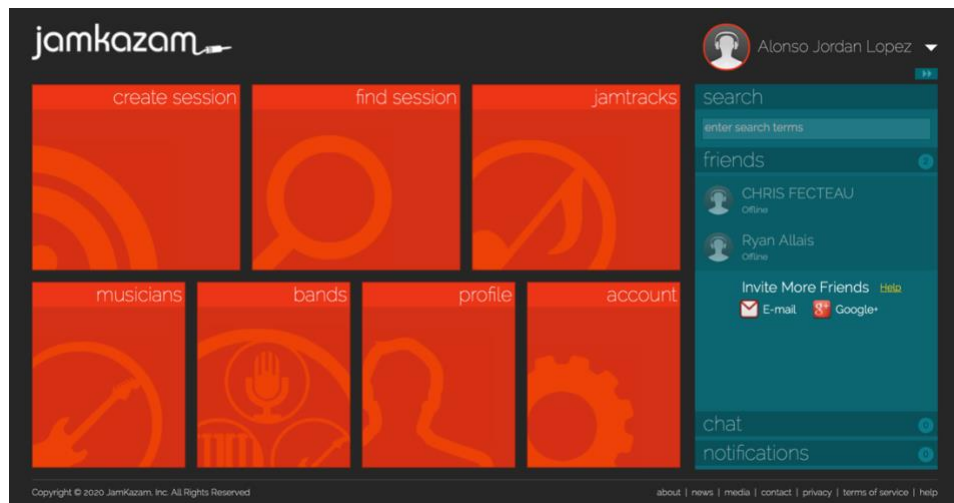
jamkazam

Alonso Jordan Lopez

create session

find session

jamtracks

search

enter search terms

friends

CHRIS FECTEAU
Offline

Ryan Allais
Offline

Invite More Friends Help

E-mail Google+

musicians

bands

profile

account

chat

notifications

Copyright © 2020 JamKazam, Inc. All Rights Reserved

about | news | media | contact | privacy | terms of service | help